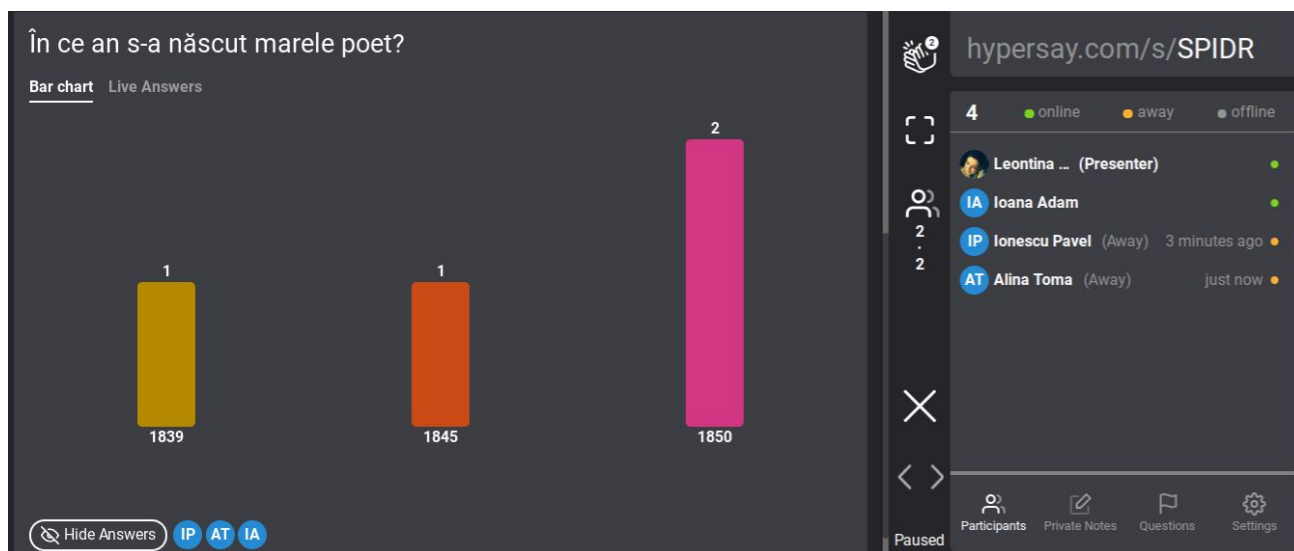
În ce an s-a născut marele poet?

Bar chart Live Answers

| 1 | 1 | 2 |
|---|---|---|
| 1839 | 1845 | 1850 |

Hide Answers IP AT IA

2

2
·
2

Paused

hypersay.com/s/SPIDR

4 online away offline

Leontina ... (Presenter)
IA Ioana Adam
IP Ionescu Pavel (Away) 3 minutes ago
AT Alina Toma (Away) just now

Participants Private Notes Questions Settings